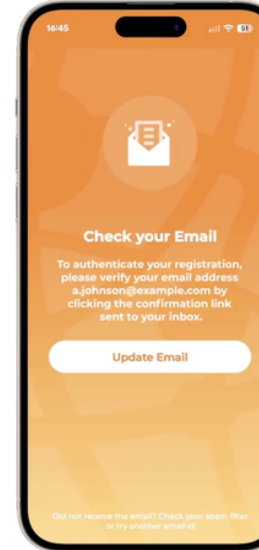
16:45

51

Check your Email

To authenticate your registration, please verify your email address a.johnson@example.com by clicking the confirmation link sent to your inbox.

Update Email

Did not receive the email? Check your spam filter or try another email id